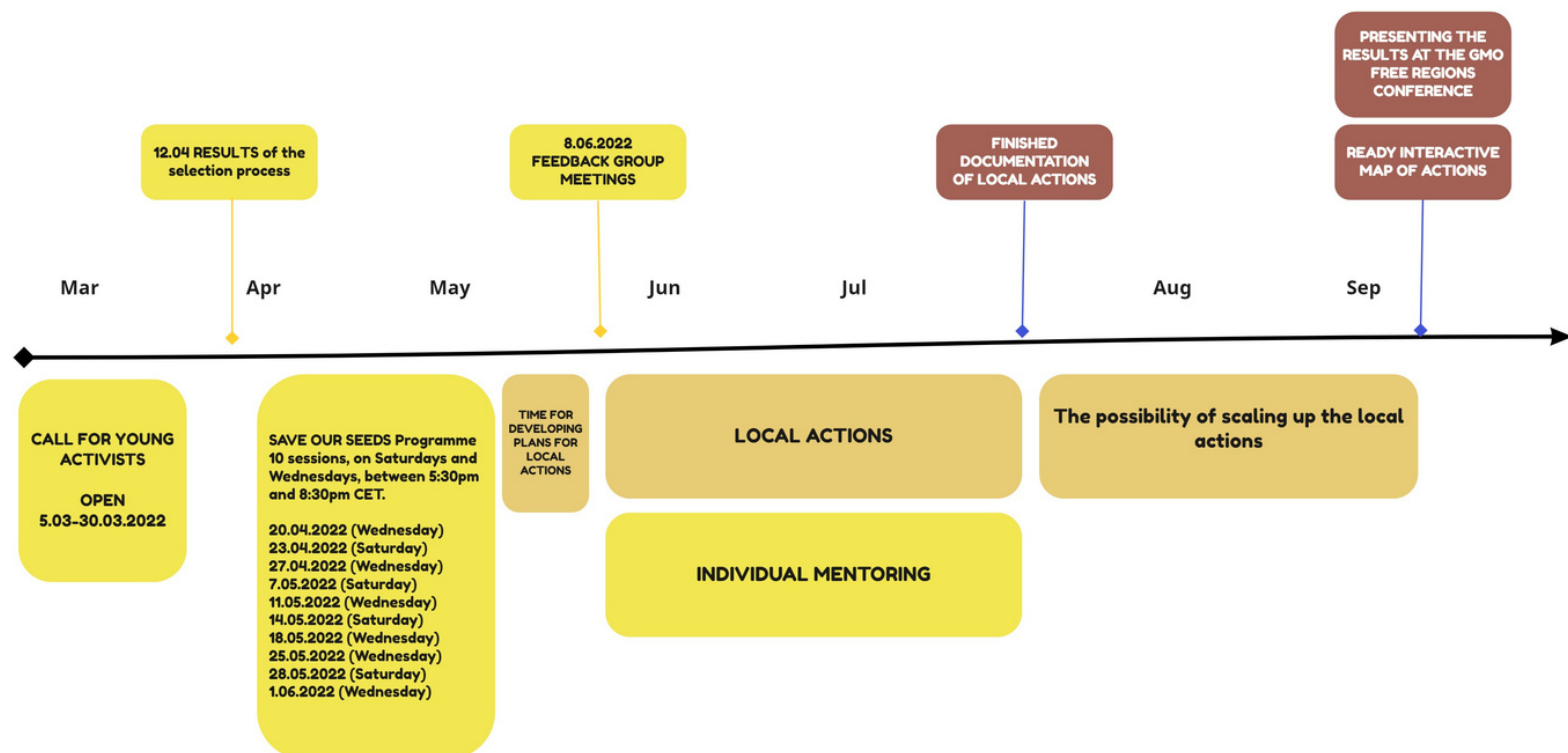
PRESENTING THE RESULTS AT THE GMO FREE REGIONS CONFERENCE

12.04 RESULTS of the selection process

8.06.2022 FEEDBACK GROUP MEETINGS

FINISHED DOCUMENTATION OF LOCAL ACTIONS

READY INTERACTIVE MAP OF ACTIONS

Mar

Apr

May

Jun

Jul

Aug

Sep

CALL FOR YOUNG ACTIVISTS

OPEN 5.03-30.03.2022

SAVE OUR SEEDS Programme 10 sessions, on Saturdays and Wednesdays, between 5:30pm and 8:30pm CET.

20.04.2022 (Wednesday)
23.04.2022 (Saturday)
27.04.2022 (Wednesday)
7.05.2022 (Saturday)
11.05.2022 (Wednesday)
14.05.2022 (Saturday)
18.05.2022 (Wednesday)
25.05.2022 (Wednesday)
28.05.2022 (Saturday)
1.06.2022 (Wednesday)

TIME FOR DEVELOPING PLANS FOR LOCAL ACTIONS

LOCAL ACTIONS

INDIVIDUAL MENTORING

The possibility of scaling up the local actions